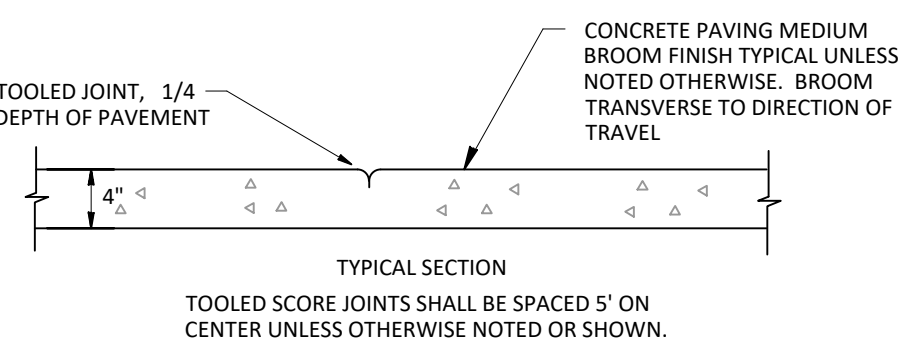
TOOLED JOINT, 1/4 DEPTH OF PAVEMENT

CONCRETE PAVING MEDIUM BROOM FINISH TYPICAL UNLESS NOTED OTHERWISE. BROOM TRANSVERSE TO DIRECTION OF TRAVEL

4"

TYPICAL SECTION

TOOLED SCORE JOINTS SHALL BE SPACED 5' ON CENTER UNLESS OTHERWISE NOTED OR SHOWN.